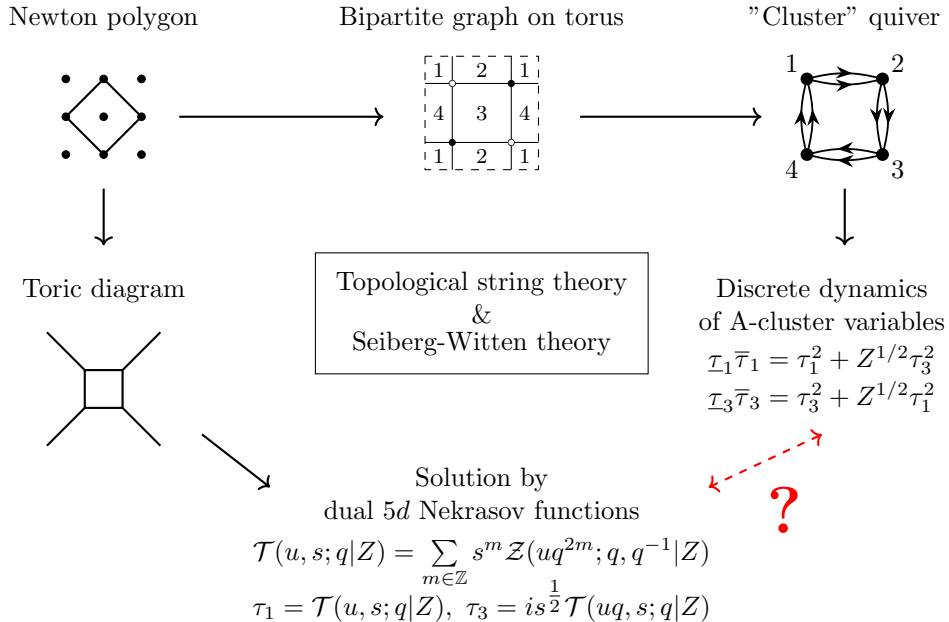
Newton polygon

Bipartite graph on torus

1 2 1
4 3 4
1 2 1

"Cluster" quiver

1 2
4 3

Toric diagram

Topological string theory
&
Seiberg-Witten theory

Discrete dynamics of A-cluster variables
$\underline{\tau}_1\overline{\tau}_1 = \tau_1^2 + Z^{1/2}\tau_3^2$
$\underline{\tau}_3\overline{\tau}_3 = \tau_3^2 + Z^{1/2}\tau_1^2$

Solution by dual $5d$ Nekrasov functions
$\mathcal{T}(u,s;q|Z) = \sum_{m\in\mathbb{Z}} s^m \mathcal{Z}(uq^{2m};q,q^{-1}|Z)$
$\tau_1 = \mathcal{T}(u,s;q|Z),\ \tau_3 = is^{\frac{1}{2}}\mathcal{T}(uq,s;q|Z)$

?